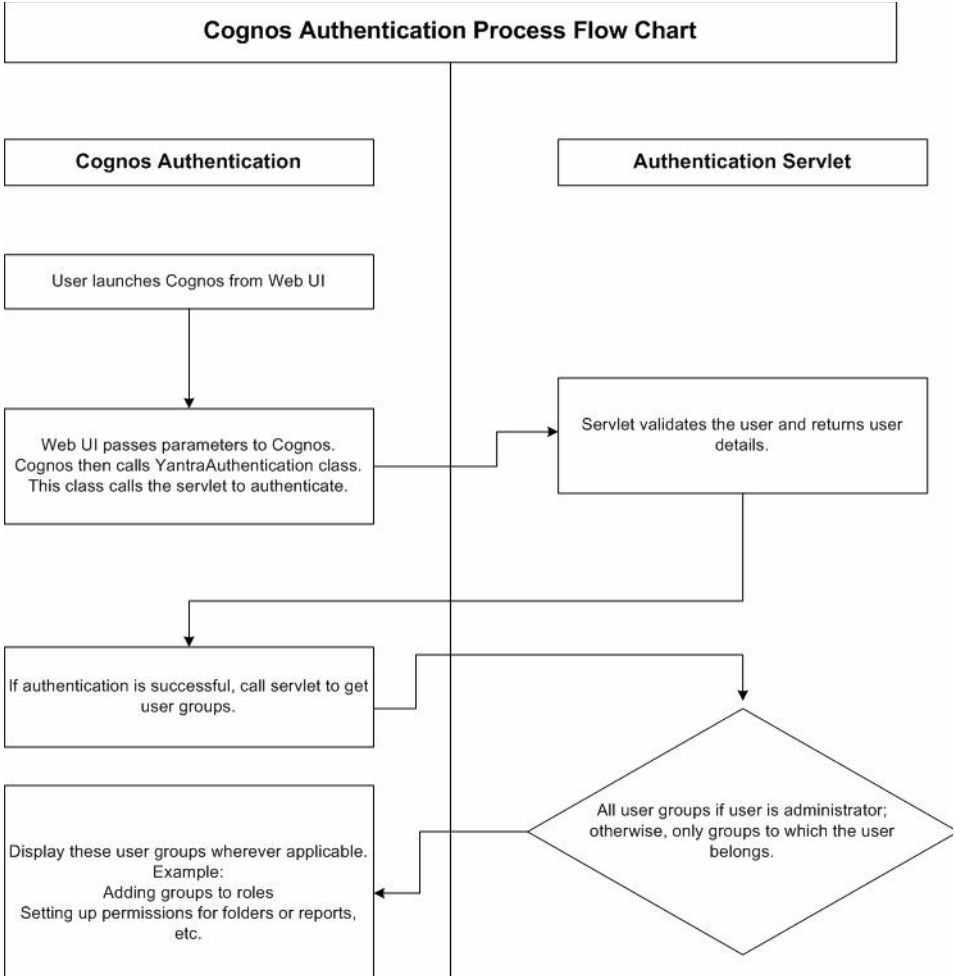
Cognos Authentication Process Flow Chart

Cognos Authentication

Authentication Servlet

User launches Cognos from Web UI

Web UI passes parameters to Cognos. Cognos then calls YantraAuthentication class. This class calls the servlet to authenticate.

Servlet validates the user and returns user details.

If authentication is successful, call servlet to get user groups.

All user groups if user is administrator; otherwise, only groups to which the user belongs.

Display these user groups wherever applicable.
Example:
Adding groups to roles
Setting up permissions for folders or reports, etc.